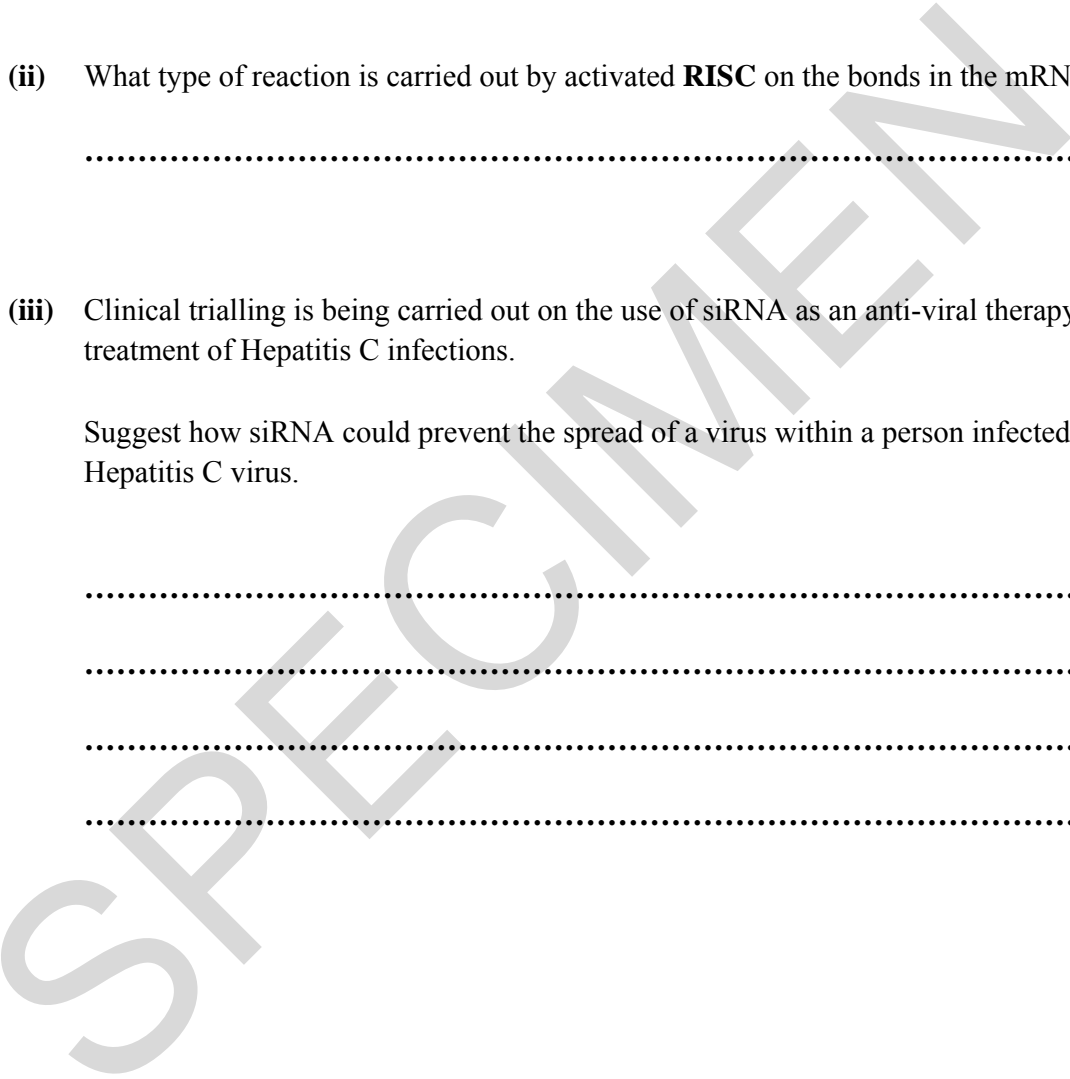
**(ii)** What type of reaction is carried out by activated **RISC** on the bonds in the mRN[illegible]

..............................................................................................................

**(iii)** Clinical trialling is being carried out on the use of siRNA as an anti-viral therapy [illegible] treatment of Hepatitis C infections.

Suggest how siRNA could prevent the spread of a virus within a person infected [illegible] Hepatitis C virus.

..............................................................................................................

..............................................................................................................

..............................................................................................................

..............................................................................................................

SPECIMEN